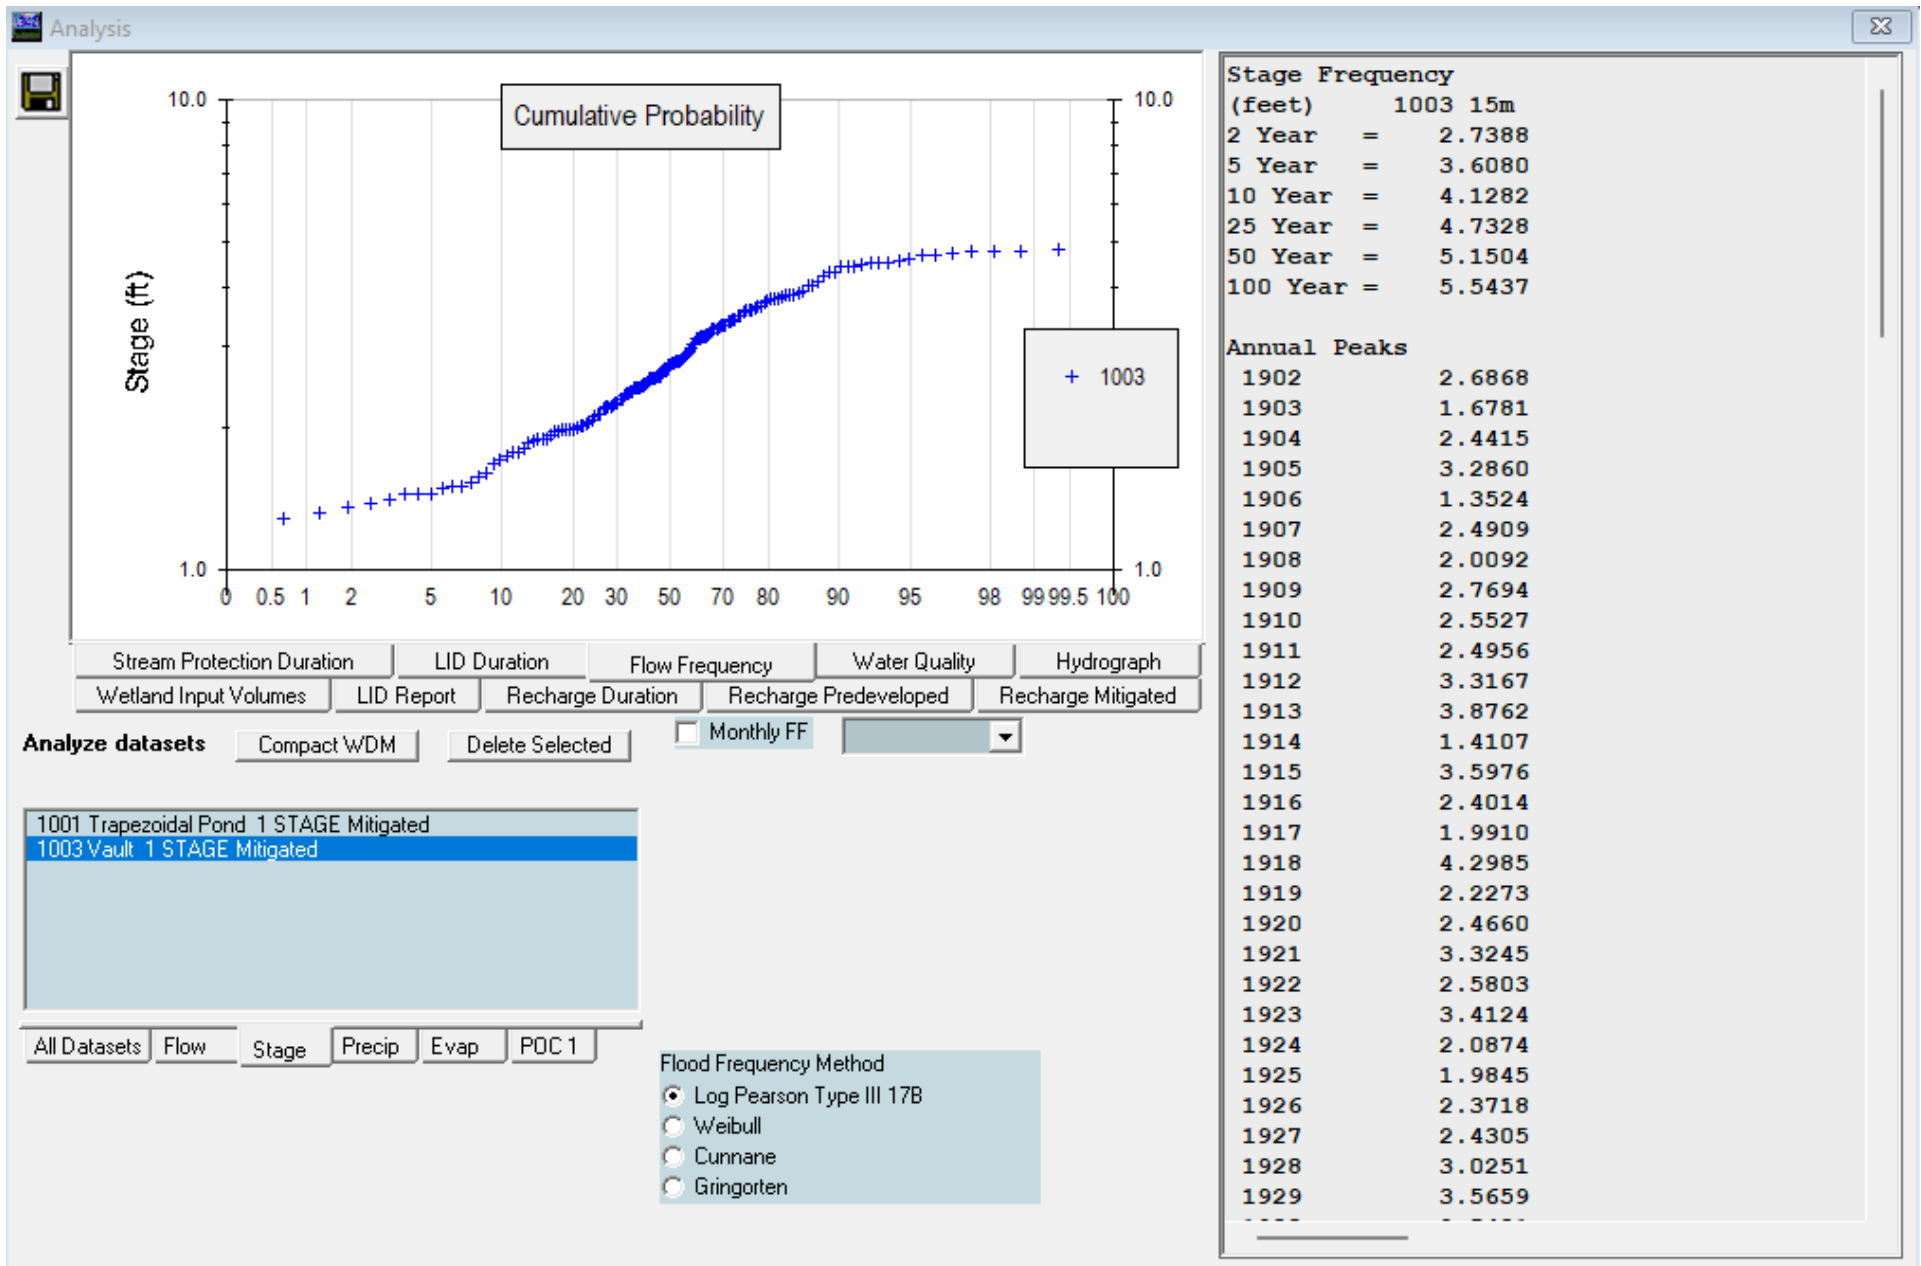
Analysis

Cumulative Probability

10.0
1.0
Stage (ft)
0 0.5 1 2 5 10 20 30 50 70 80 90 95 98 99 99.5 100
10.0
1.0
+ 1003

Stream Protection Duration | LID Duration | Flow Frequency | Water Quality | Hydrograph
Wetland Input Volumes | LID Report | Recharge Duration | Recharge Predeveloped | Recharge Mitigated

Analyze datasets | Compact WDM | Delete Selected | Monthly FF

1001 Trapezoidal Pond 1 STAGE Mitigated
1003 Vault 1 STAGE Mitigated

All Datasets | Flow | Stage | Precip | Evap | POC 1

Flood Frequency Method
Log Pearson Type III 17B
Weibull
Cunnane
Gringorten

Stage Frequency
(feet) 1003 15m
2 Year = 2.7388
5 Year = 3.6080
10 Year = 4.1282
25 Year = 4.7328
50 Year = 5.1504
100 Year = 5.5437

Annual Peaks
1902 2.6868
1903 1.6781
1904 2.4415
1905 3.2860
1906 1.3524
1907 2.4909
1908 2.0092
1909 2.7694
1910 2.5527
1911 2.4956
1912 3.3167
1913 3.8762
1914 1.4107
1915 3.5976
1916 2.4014
1917 1.9910
1918 4.2985
1919 2.2273
1920 2.4660
1921 3.3245
1922 2.5803
1923 3.4124
1924 2.0874
1925 1.9845
1926 2.3718
1927 2.4305
1928 3.0251
1929 3.5659
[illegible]